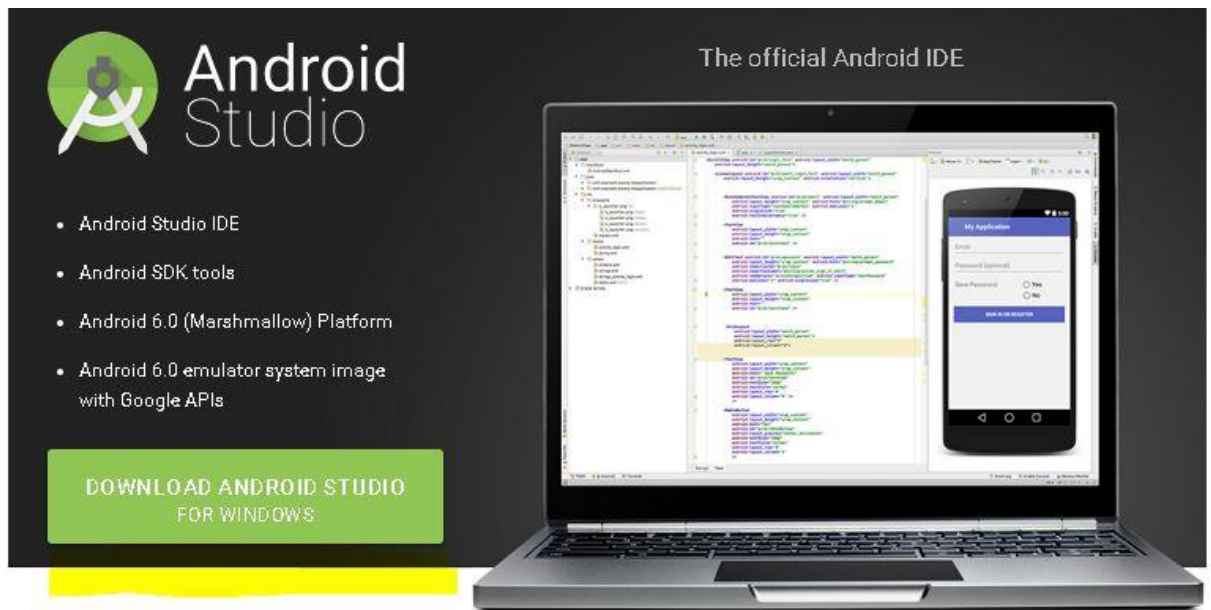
Android Studio

The official Android IDE

- Android Studio IDE
- Android SDK tools
- Android 6.0 (Marshmallow) Platform
- Android 6.0 emulator system image with Google APIs

DOWNLOAD ANDROID STUDIO
FOR WINDOWS

My Application
Email
Password (optional)
Save Password
Yes
No
SIGN IN OR REGISTER